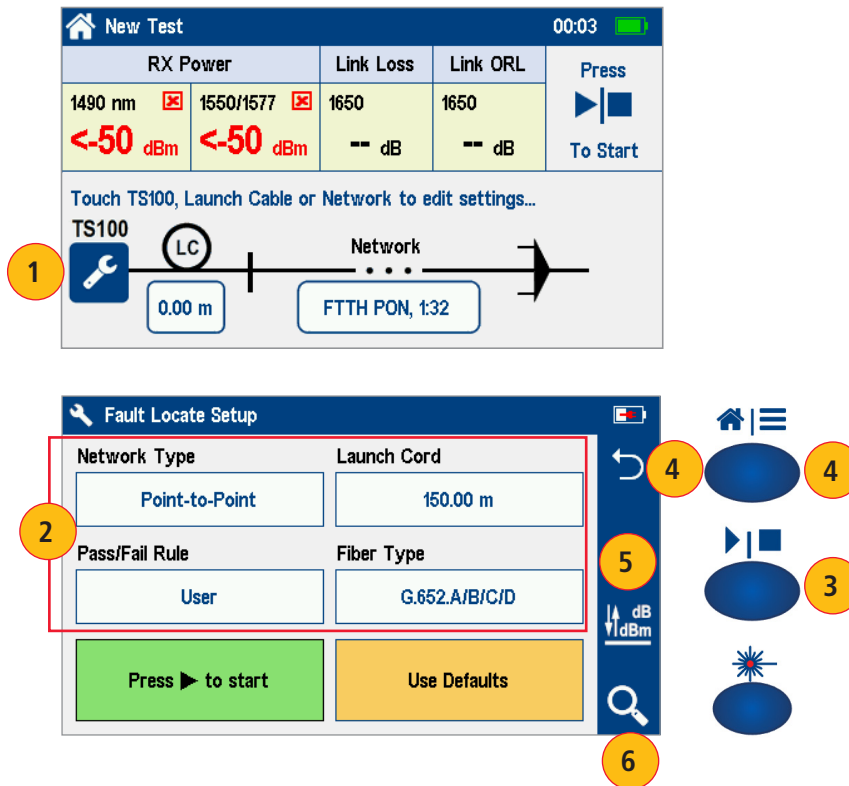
New Test 00:03

| RX Power | | Link Loss | Link ORL | Press |
|---|---|---|---|---|
| 1490 nm <-50 dBm | 1550/1577 <-50 dBm | 1650 -- dB | 1650 -- dB | To Start |

Touch TS100, Launch Cable or Network to edit settings...

TS100

LC

Network

0.00 m

FTTH PON, 1:32

1

Fault Locate Setup

Network Type

Point-to-Point

Launch Cord

150.00 m

Pass/Fail Rule

User

Fiber Type

G.652.A/B/C/D

Press ▶ to start

Use Defaults

dB
dBm

2

4

4

5

3

6